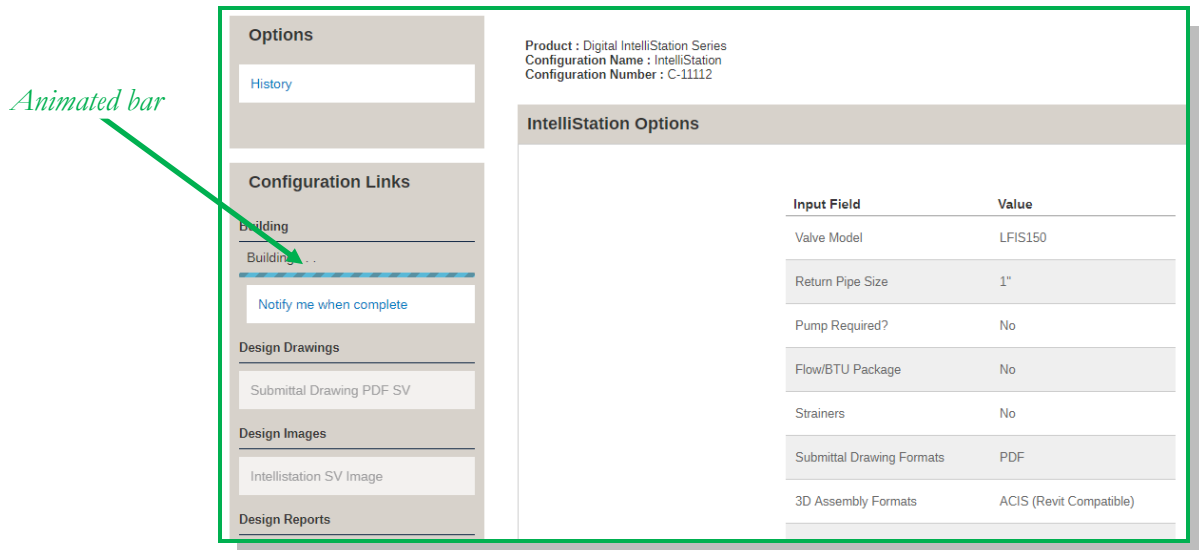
Animated bar

Options

History

Configuration Links

Building

Building . . .

Notify me when complete

Design Drawings

Submittal Drawing PDF SV

Design Images

Intellistation SV Image

Design Reports

**Product :** Digital IntelliStation Series
**Configuration Name :** IntelliStation
**Configuration Number :** C-11112

IntelliStation Options

| Input Field | Value |
|---|---|
| Valve Model | LFIS150 |
| Return Pipe Size | 1" |
| Pump Required? | No |
| Flow/BTU Package | No |
| Strainers | No |
| Submittal Drawing Formats | PDF |
| 3D Assembly Formats | ACIS (Revit Compatible) |